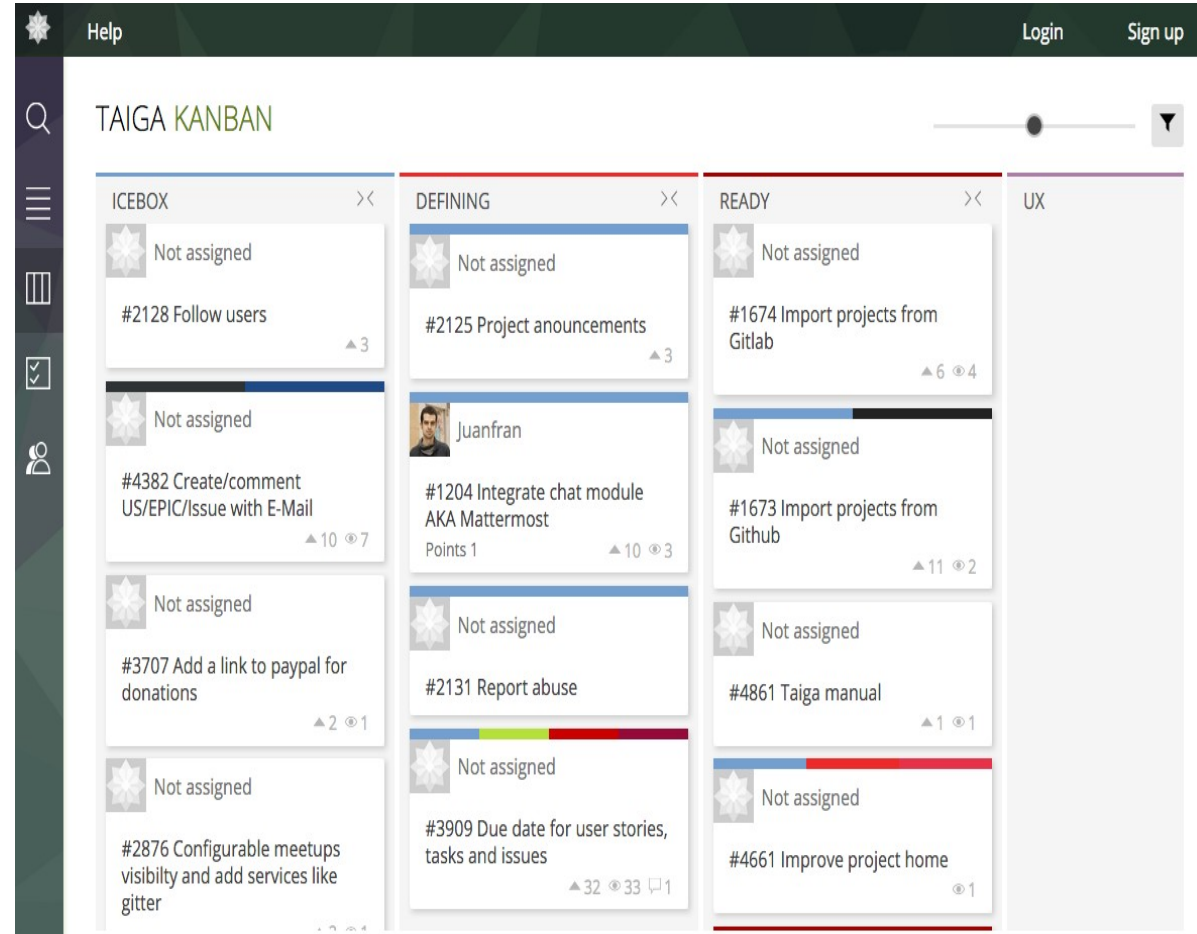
Help

Login

Sign up

TAIGA KANBAN

ICEBOX

Not assigned

#2128 Follow users

3

Not assigned

#4382 Create/comment US/EPIC/Issue with E-Mail

10 7

Not assigned

#3707 Add a link to paypal for donations

2 1

Not assigned

#2876 Configurable meetups visibilty and add services like gitter

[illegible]

DEFINING

Not assigned

#2125 Project anouncements

3

Juanfran

#1204 Integrate chat module AKA Mattermost

Points 1

10 3

Not assigned

#2131 Report abuse

Not assigned

#3909 Due date for user stories, tasks and issues

32 33 1

READY

Not assigned

#1674 Import projects from Gitlab

6 4

Not assigned

#1673 Import projects from Github

11 2

Not assigned

#4861 Taiga manual

1 1

Not assigned

#4661 Improve project home

1

UX